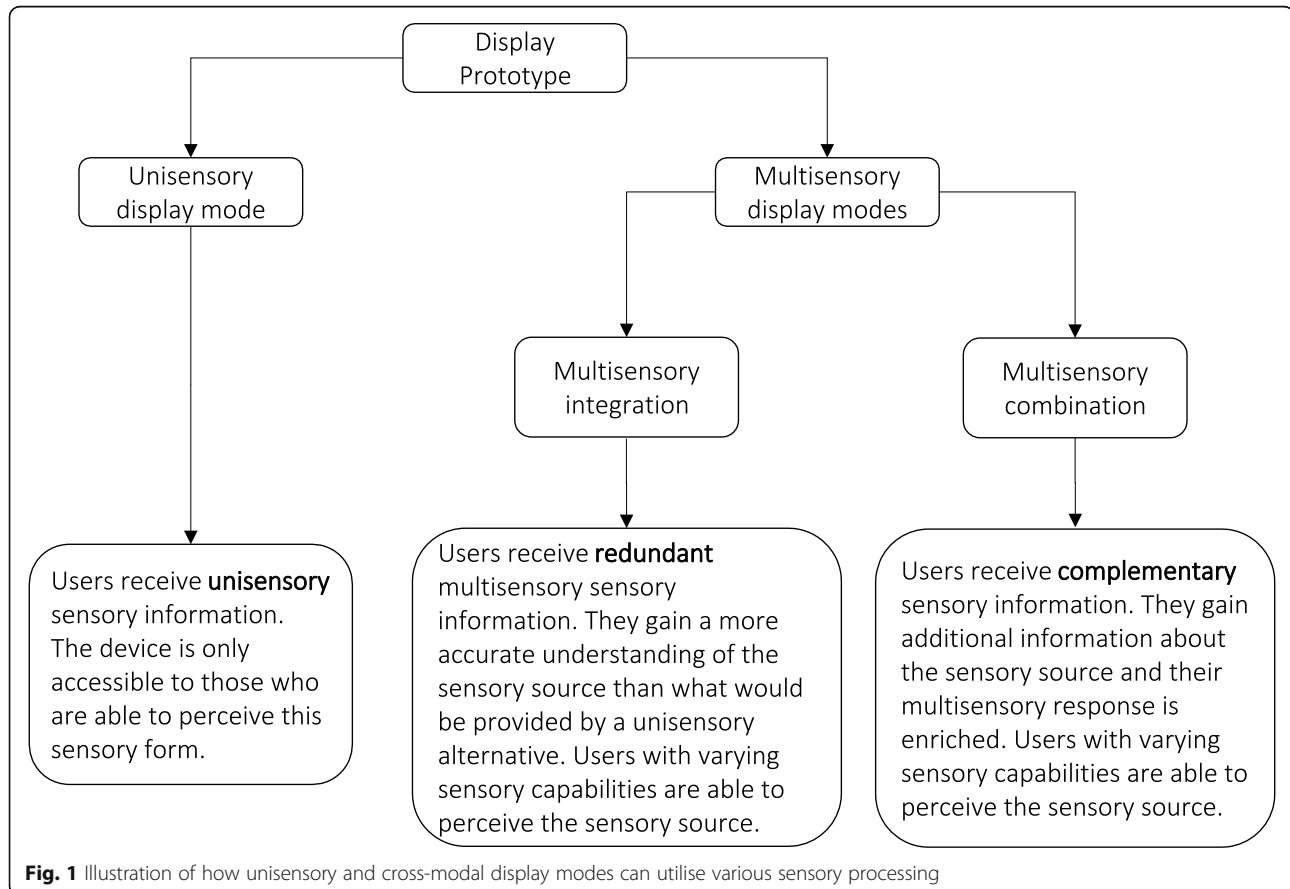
Display Prototype

Unisensory display mode

Multisensory display modes

Multisensory integration

Multisensory combination

Users receive **unisensory** sensory information. The device is only accessible to those who are able to perceive this sensory form.

Users receive **redundant** multisensory sensory information. They gain a more accurate understanding of the sensory source than what would be provided by a unisensory alternative. Users with varying sensory capabilities are able to perceive the sensory source.

Users receive **complementary** sensory information. They gain additional information about the sensory source and their multisensory response is enriched. Users with varying sensory capabilities are able to perceive the sensory source.

**Fig. 1** Illustration of how unisensory and cross-modal display modes can utilise various sensory processing